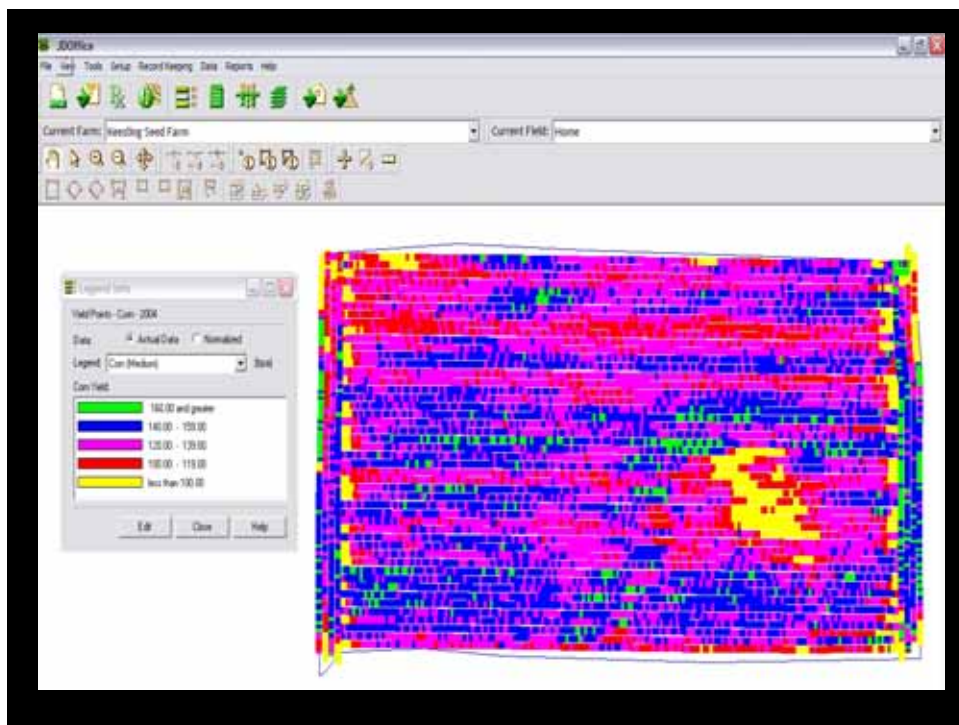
JDOffice

File View Tools Setup Record Keeping Data Reports Help

Current Farm: Keesling Seed Farm

Current Field: Home

Legend Tools

Yield Points - Corn - 2004

Data: Actual Data Normalized

Legend: Corn (Medium) Book

Corn Yield

160.00 and greater
140.00 - 159.00
120.00 - 139.00
100.00 - 119.00
less than 100.00

Edit Close Help